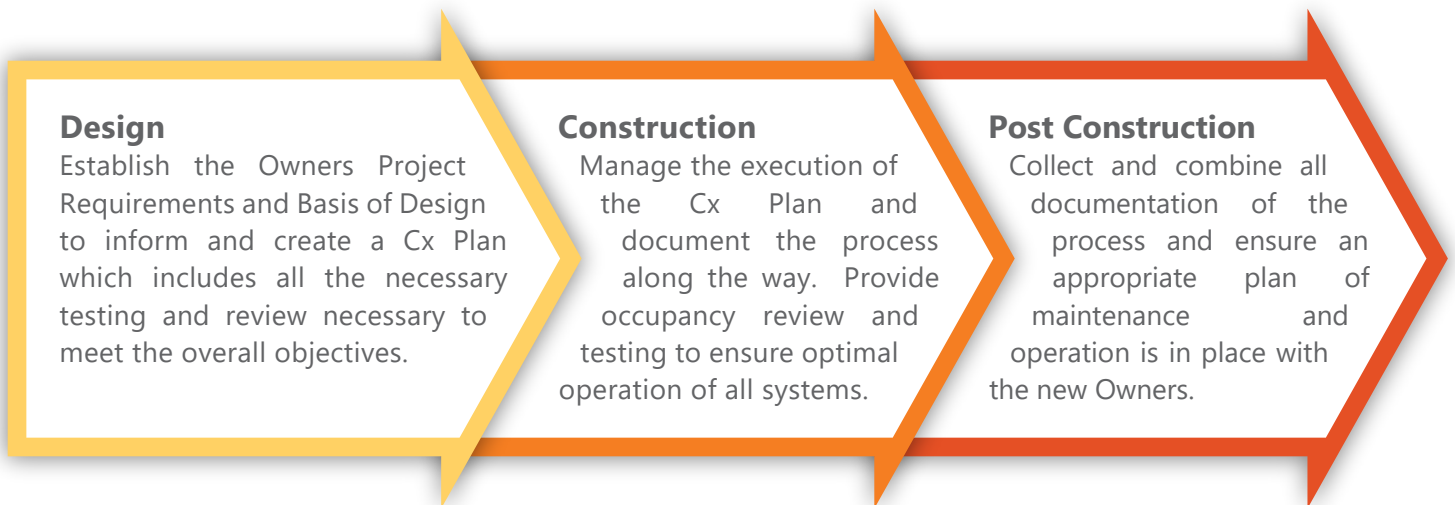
Design
Establish the Owners Project Requirements and Basis of Design to inform and create a Cx Plan which includes all the necessary testing and review necessary to meet the overall objectives.

Construction
Manage the execution of the Cx Plan and document the process along the way. Provide occupancy review and testing to ensure optimal operation of all systems.

Post Construction
Collect and combine all documentation of the process and ensure an appropriate plan of maintenance and operation is in place with the new Owners.